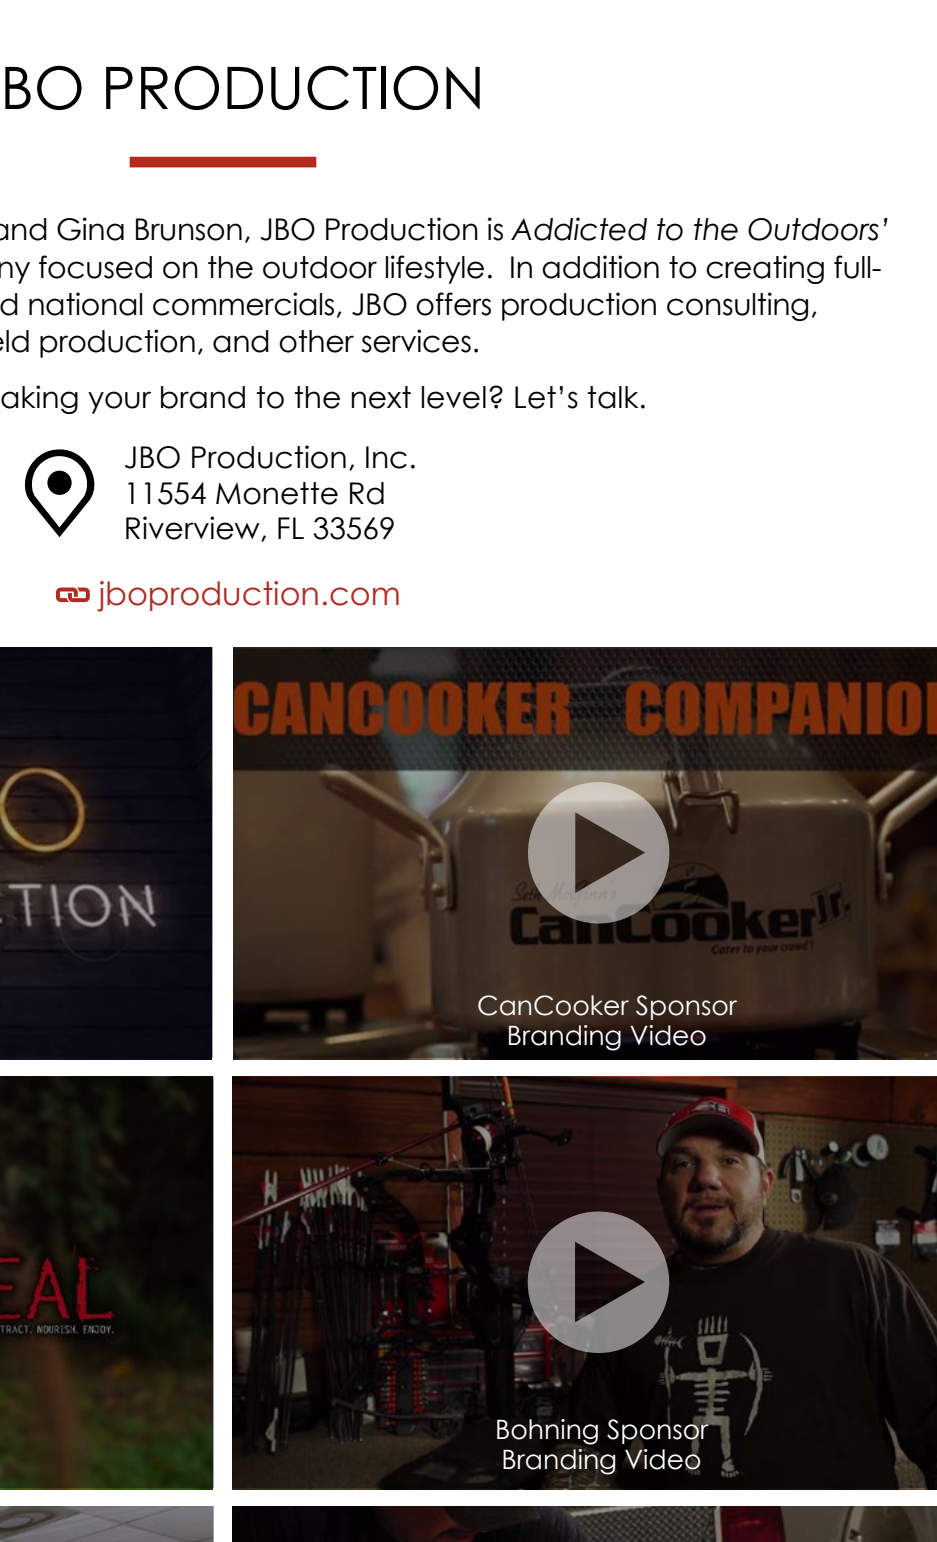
BO PRODUCTION

and Gina Brunson, JBO Production is *Addicted to the Outdoors*' ny focused on the outdoor lifestyle. In addition to creating full- d national commercials, JBO offers production consulting, eld production, and other services.

aking your brand to the next level? Let's talk.

JBO Production, Inc.
11554 Monette Rd
Riverview, FL 33569

jboproduction.com

O
TION

CANCOOKER COMPANIO

Seth McGinn's CanCooker Jr. Cater to your crowd

CanCooker Sponsor Branding Video

EAL
TRACT. NOURISH. ENJOY.

Bohning Sponsor Branding Video